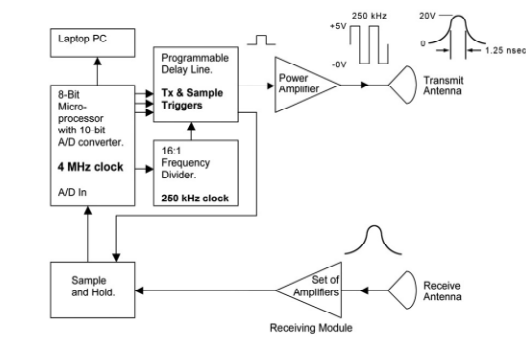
Laptop PC

8-Bit Micro-processor with 10-bit A/D converter.

4 MHz clock

A/D In

Programmable Delay Line.

Tx & Sample Triggers

16:1 Frequency Divider.

250 kHz clock

Power Amplifier

250 kHz

+5V

-0V

20V

0

1.25 nsec

Transmit Antenna

Sample and Hold.

Set of Amplifiers

Receive Antenna

Receiving Module